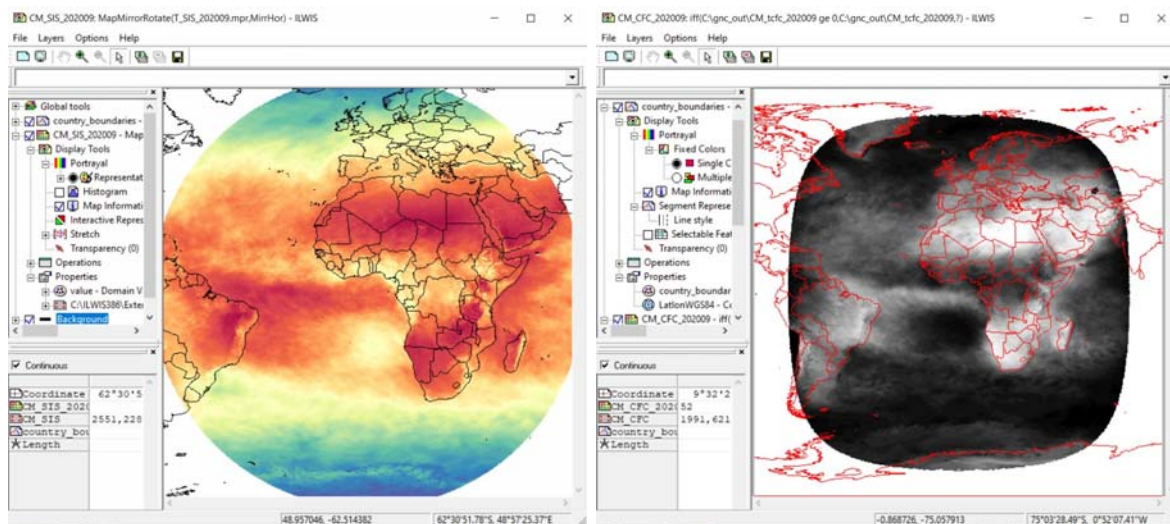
CM_SIS_202009: MapMirrorRotate(T_SIS_202009.mpr,MirrHor) - ILWIS

File Layers Options Help

Global tools
country_boundaries -
CM_SIS_202009 - Map
Display Tools
Portrayal
Representat
Histogram
Map Informati
Interactive Repres
Stretch
Transparency (0)
Operations
Properties
value - Domain V
C:\ILWIS386\Exte
Background

Continuous

| | |
|---|---|
| Coordinate | 62°30'5 |
| CM_SIS_2020 | |
| CM_SIS | 2551,228 |
| country_bou | |
| Length | |

48.957046, -62.514382 | 62°30'51.78"S, 48°57'25.37"E

CM_CFC_202009: iff(C:\gnc_out\CM_tcfc_202009 ge 0,C:\gnc_out\CM_tcfc_202009,?) - ILWIS

File Layers Options Help

country_boundaries -
Display Tools
Portrayal
Fixed Colors
Single C
Multiple
Map Informati
Segment Represe
Line style
Selectable Feat
Transparency (0)
Operations
Properties
country_boundar
LatlonWGS84 - Cc
CM_CFC_202009 - iff(

Continuous

| | |
|---|---|
| Coordinate | 9°32'2 |
| CM_CFC_2020 | 52 |
| CM_CFC | 1991,621 |
| country_bou | |
| Length | |

-0.868726, -75.057913 | 75°03'28.49"S, 0°52'07.41"W